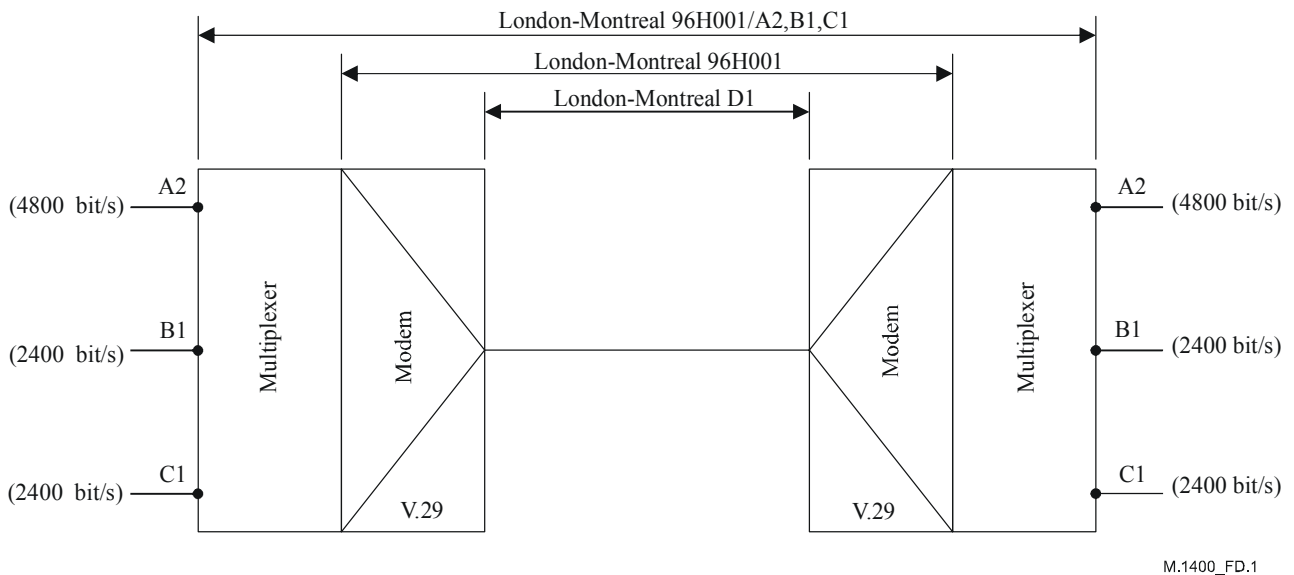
London-Montreal 96H001/A2,B1,C1

London-Montreal 96H001

London-Montreal D1

A2
(4800 bit/s)

B1
(2400 bit/s)

C1
(2400 bit/s)

Multiplexer

Modem

V.29

V.29

Modem

Multiplexer

A2
(4800 bit/s)

B1
(2400 bit/s)

C1
(2400 bit/s)

M.1400_FD.1